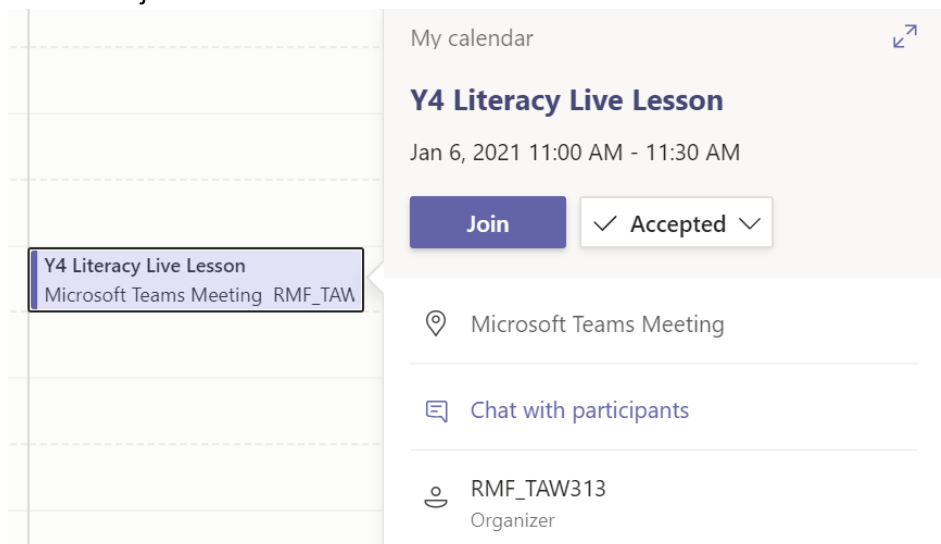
Y4 Literacy Live Lesson
Microsoft Teams Meeting RMF_TAW

My calendar

Y4 Literacy Live Lesson

Jan 6, 2021 11:00 AM - 11:30 AM

Join

Accepted

Microsoft Teams Meeting

Chat with participants

RMF_TAW313
Organizer